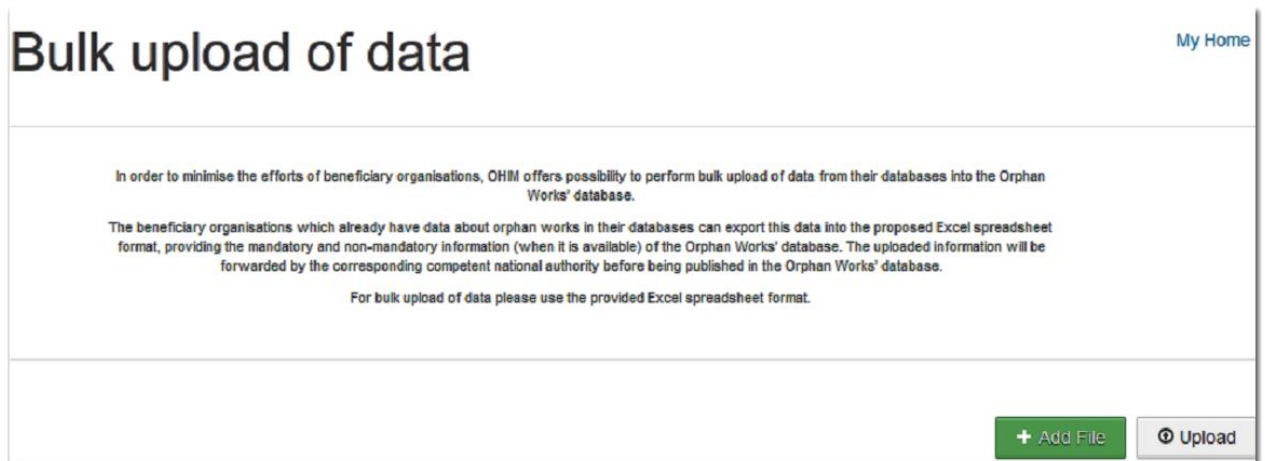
Bulk upload of data

My Home

In order to minimise the efforts of beneficiary organisations, OHIM offers possibility to perform bulk upload of data from their databases into the Orphan Works' database.

The beneficiary organisations which already have data about orphan works in their databases can export this data into the proposed Excel spreadsheet format, providing the mandatory and non-mandatory information (when it is available) of the Orphan Works' database. The uploaded information will be forwarded by the corresponding competent national authority before being published in the Orphan Works' database.

For bulk upload of data please use the provided Excel spreadsheet format.

+ Add File

Upload